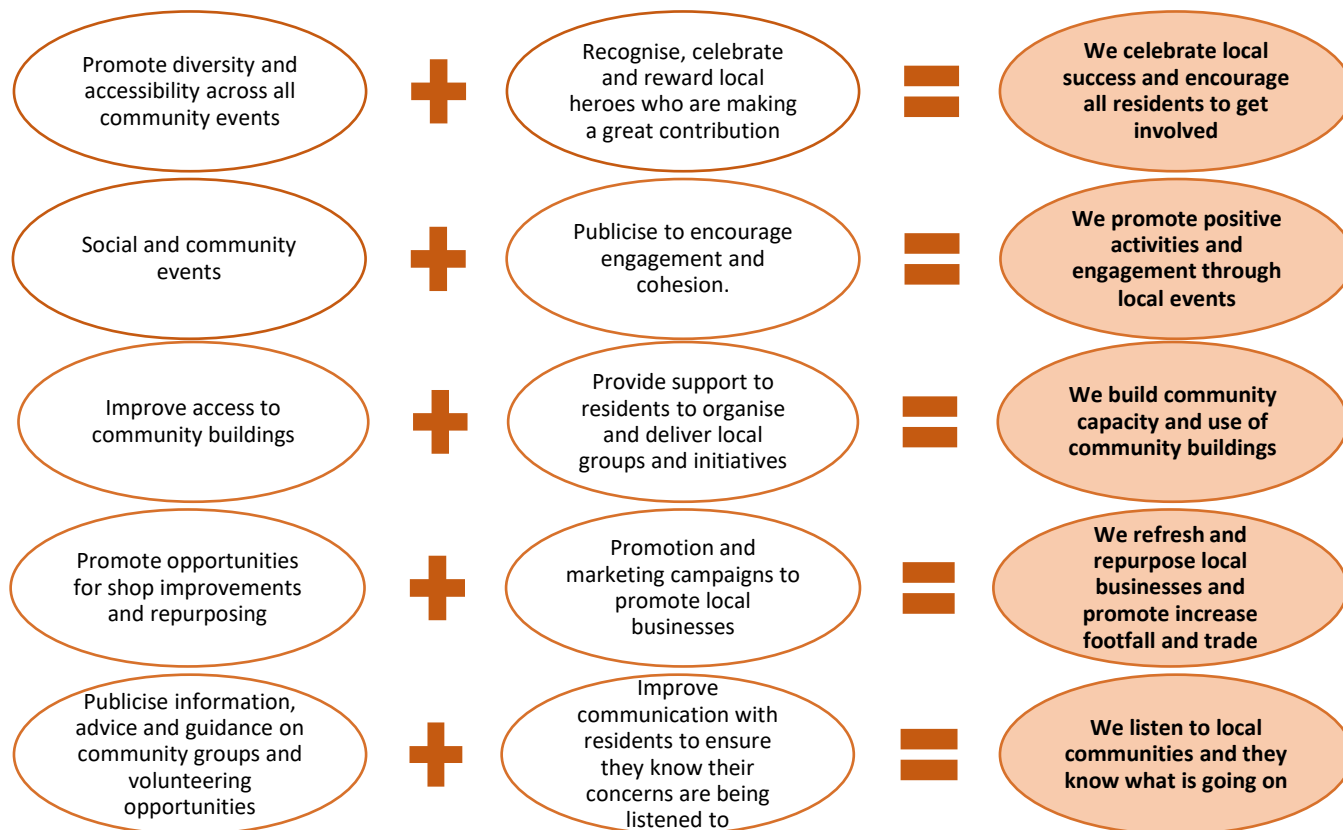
Promote diversity and accessibility across all community events

Recognise, celebrate and reward local heroes who are making a great contribution

We celebrate local success and encourage all residents to get involved

Social and community events

Publicise to encourage engagement and cohesion.

We promote positive activities and engagement through local events

Improve access to community buildings

Provide support to residents to organise and deliver local groups and initiatives

We build community capacity and use of community buildings

Promote opportunities for shop improvements and repurposing

Promotion and marketing campaigns to promote local businesses

We refresh and repurpose local businesses and promote increase footfall and trade

Publicise information, advice and guidance on community groups and volunteering opportunities

Improve communication with residents to ensure they know their concerns are being listened to

We listen to local communities and they know what is going on